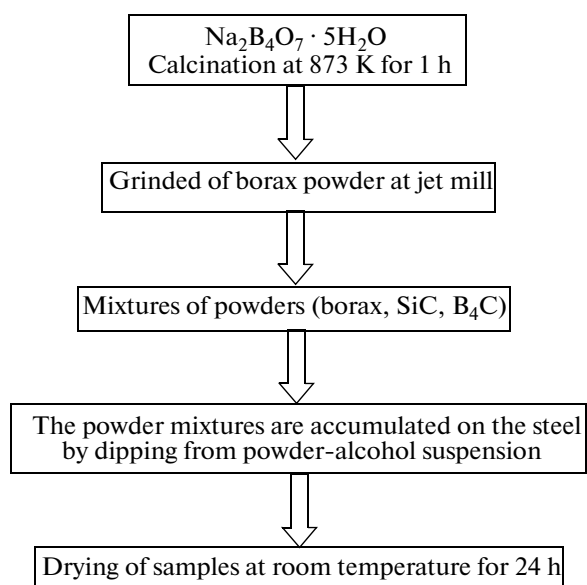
$Na_2B_4O_7 \cdot 5H_2O$
Calcination at 873 K for 1 h

Grinded of borax powder at jet mill

Mixtures of powders (borax, SiC, $B_4C$)

The powder mixtures are accumulated on the steel by dipping from powder-alcohol suspension

Drying of samples at room temperature for 24 h